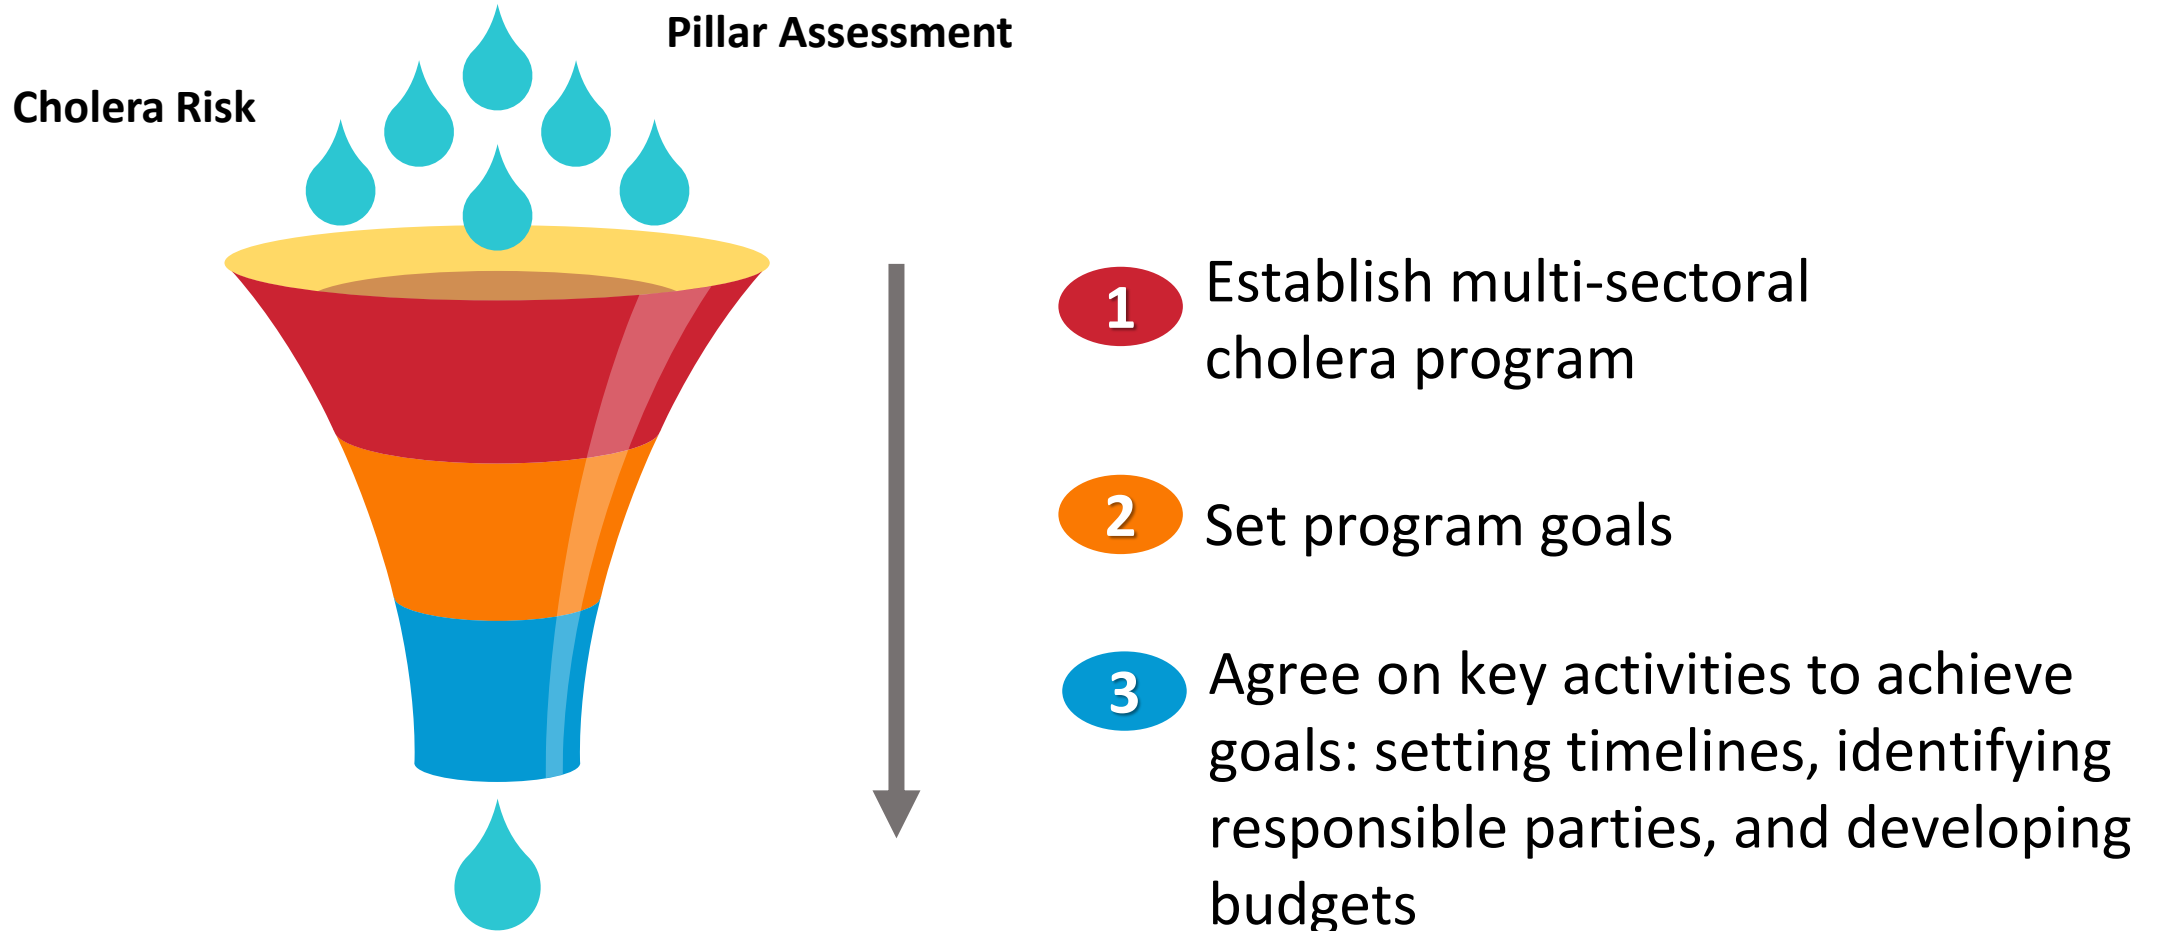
Pillar Assessment

Cholera Risk

1 Establish multi-sectoral cholera program

2 Set program goals

3 Agree on key activities to achieve goals: setting timelines, identifying responsible parties, and developing budgets